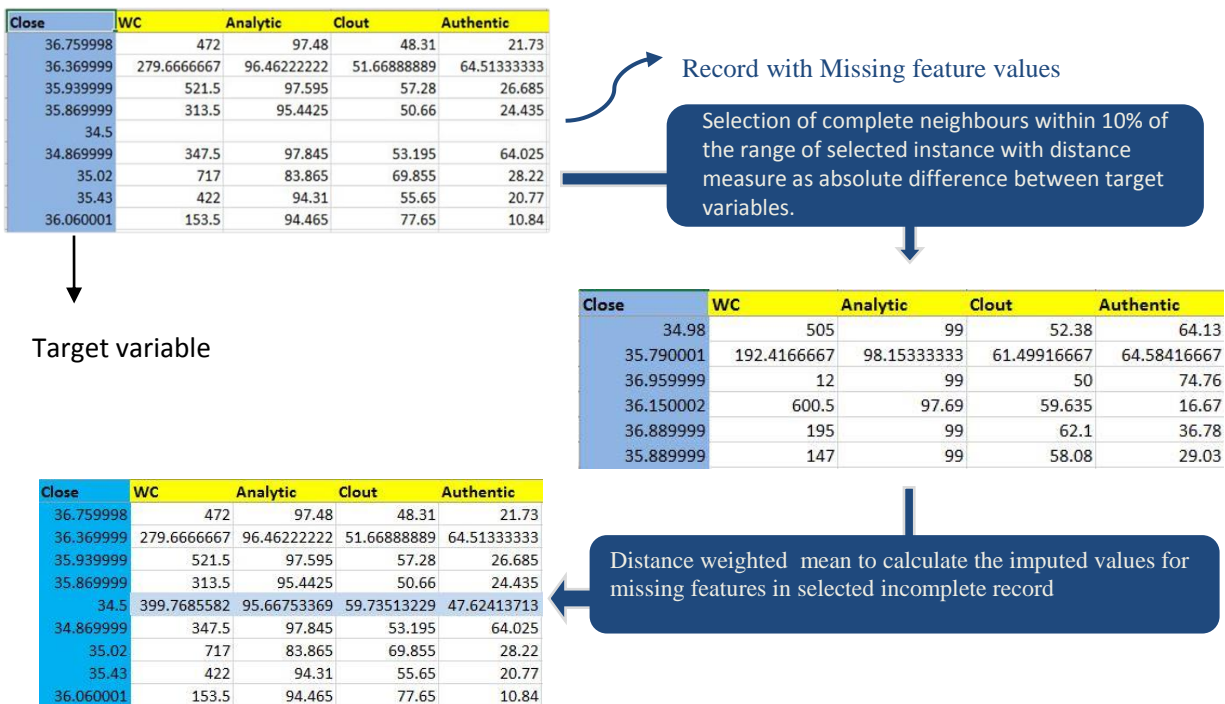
| Close | WC | Analytic | Clout | Authentic |
|---|---|---|---|---|
| 36.759998 | 472 | 97.48 | 48.31 | 21.73 |
| 36.369999 | 279.6666667 | 96.46222222 | 51.66888889 | 64.51333333 |
| 35.939999 | 521.5 | 97.595 | 57.28 | 26.685 |
| 35.869999 | 313.5 | 95.4425 | 50.66 | 24.435 |
| 34.5 | | | | |
| 34.869999 | 347.5 | 97.845 | 53.195 | 64.025 |
| 35.02 | 717 | 83.865 | 69.855 | 28.22 |
| 35.43 | 422 | 94.31 | 55.65 | 20.77 |
| 36.060001 | 153.5 | 94.465 | 77.65 | 10.84 |

Record with Missing feature values

Selection of complete neighbours within 10% of the range of selected instance with distance measure as absolute difference between target variables.

Target variable

| Close | WC | Analytic | Clout | Authentic |
|---|---|---|---|---|
| 34.98 | 505 | 99 | 52.38 | 64.13 |
| 35.790001 | 192.4166667 | 98.15333333 | 61.49916667 | 64.58416667 |
| 36.959999 | 12 | 99 | 50 | 74.76 |
| 36.150002 | 600.5 | 97.69 | 59.635 | 16.67 |
| 36.889999 | 195 | 99 | 62.1 | 36.78 |
| 35.889999 | 147 | 99 | 58.08 | 29.03 |

| Close | WC | Analytic | Clout | Authentic |
|---|---|---|---|---|
| 36.759998 | 472 | 97.48 | 48.31 | 21.73 |
| 36.369999 | 279.6666667 | 96.46222222 | 51.66888889 | 64.51333333 |
| 35.939999 | 521.5 | 97.595 | 57.28 | 26.685 |
| 35.869999 | 313.5 | 95.4425 | 50.66 | 24.435 |
| 34.5 | 399.7685582 | 95.66753369 | 59.73513229 | 47.62413713 |
| 34.869999 | 347.5 | 97.845 | 53.195 | 64.025 |
| 35.02 | 717 | 83.865 | 69.855 | 28.22 |
| 35.43 | 422 | 94.31 | 55.65 | 20.77 |
| 36.060001 | 153.5 | 94.465 | 77.65 | 10.84 |

Distance weighted mean to calculate the imputed values for missing features in selected incomplete record